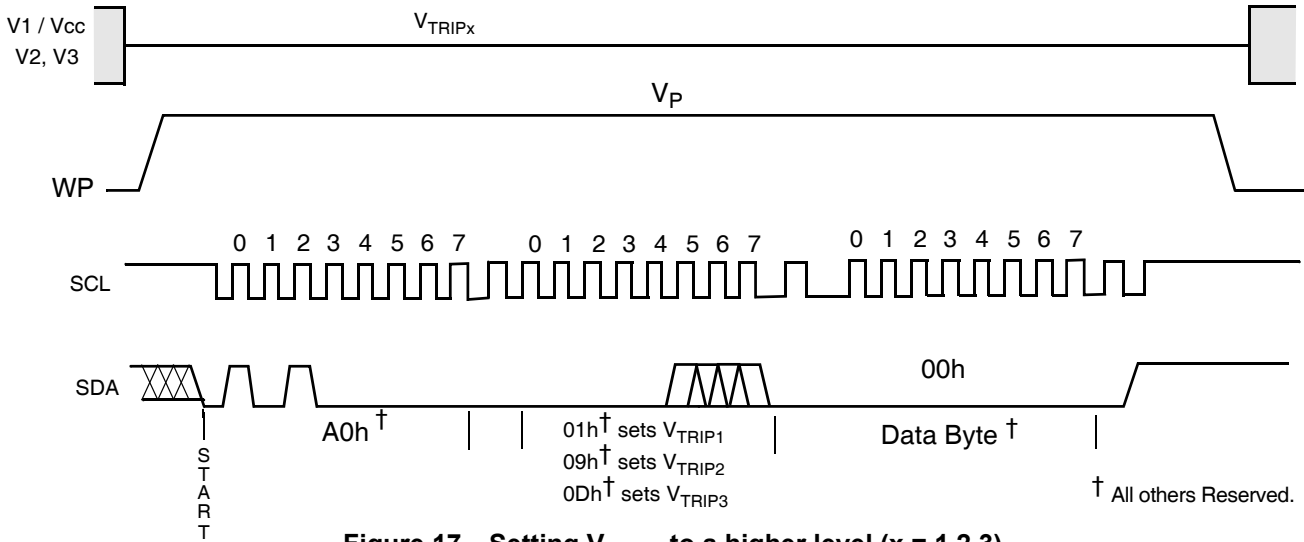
V1 / Vcc
V2, V3

$V_{TRIPx}$

$V_P$

WP

0 1 2 3 4 5 6 7 0 1 2 3 4 5 6 7 0 1 2 3 4 5 6 7

SCL

SDA

00h

START

A0h †

01h† sets $V_{TRIP1}$
09h† sets $V_{TRIP2}$
0Dh† sets $V_{TRIP3}$

Data Byte †

† All others Reserved.

Figure 17. Setting $V_{TRIPx}$ to a higher level (x = 1,2,3).